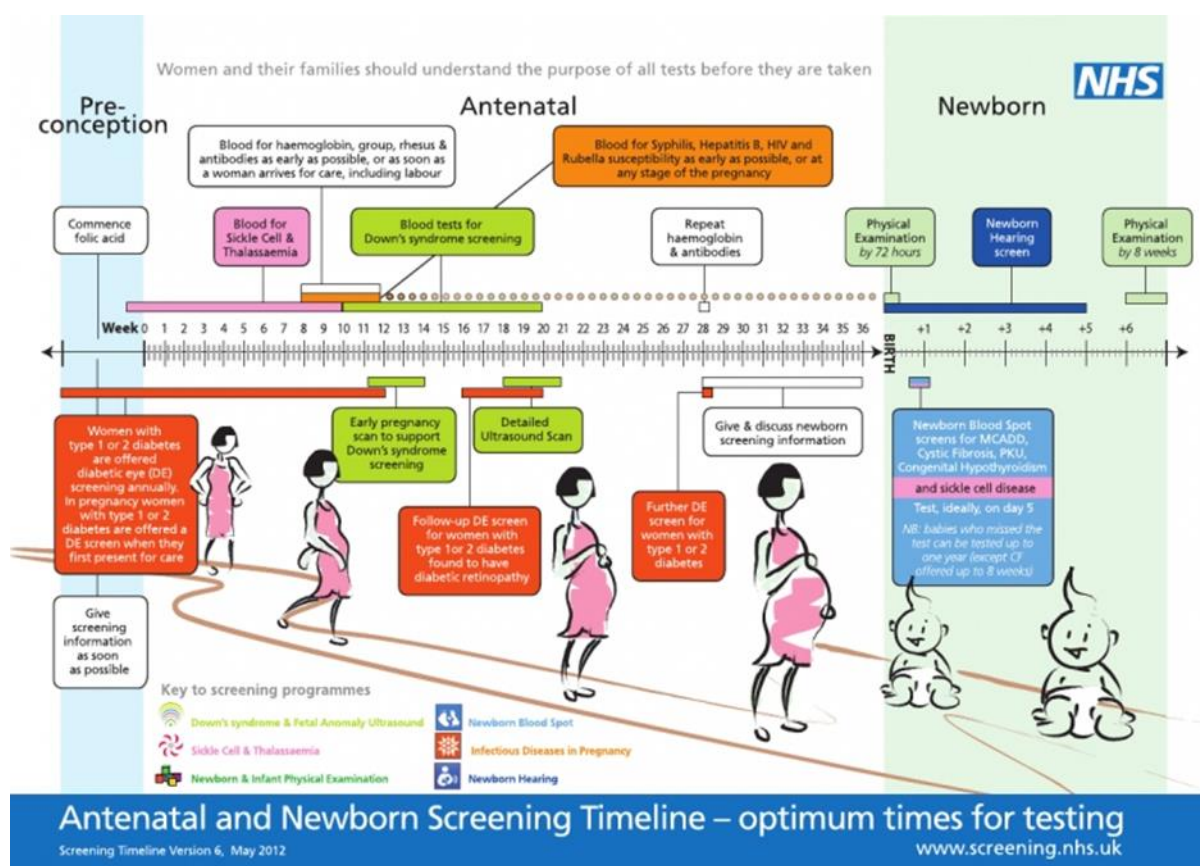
Women and their families should understand the purpose of all tests before they are taken

NHS

Pre-conception

Antenatal

Newborn

Blood for haemoglobin, group, rhesus & antibodies as early as possible, or as soon as a woman arrives for care, including labour

Blood for Syphilis, Hepatitis B, HIV and Rubella susceptibility as early as possible, or at any stage of the pregnancy

Commence folic acid

Blood for Sickle Cell & Thalassaemia

Blood tests for Down's syndrome screening

Repeat haemoglobin & antibodies

Physical Examination by 72 hours

Newborn Hearing screen

Physical Examination by 8 weeks

Week 0 1 2 3 4 5 6 7 8 9 10 11 12 13 14 15 16 17 18 19 20 21 22 23 24 25 26 27 28 29 30 31 32 33 34 35 36

BIRTH

+1 +2 +3 +4 +5 +6

Women with type 1 or 2 diabetes are offered diabetic eye (DE) screening annually. In pregnancy women with type 1 or 2 diabetes are offered a DE screen when they first present for care

Early pregnancy scan to support Down's syndrome screening

Detailed Ultrasound Scan

Give & discuss newborn screening information

Newborn Blood Spot screens for MCADD, Cystic Fibrosis, PKU, Congenital Hypothyroidism

and sickle cell disease

Test, ideally, on day 5

NB: babies who missed the test can be tested up to one year (except CF offered up to 8 weeks)

Follow-up DE screen for women with type 1or 2 diabetes found to have diabetic retinopathy

Further DE screen for women with type 1 or 2 diabetes

Give screening information as soon as possible

Key to screening programmes

Down's syndrome & Fetal Anomaly Ultrasound

Sickle Cell & Thalassaemia

Newborn & Infant Physical Examination

Newborn Blood Spot

Infectious Diseases in Pregnancy

Newborn Hearing

Antenatal and Newborn Screening Timeline – optimum times for testing

Screening Timeline Version 6, May 2012

www.screening.nhs.uk